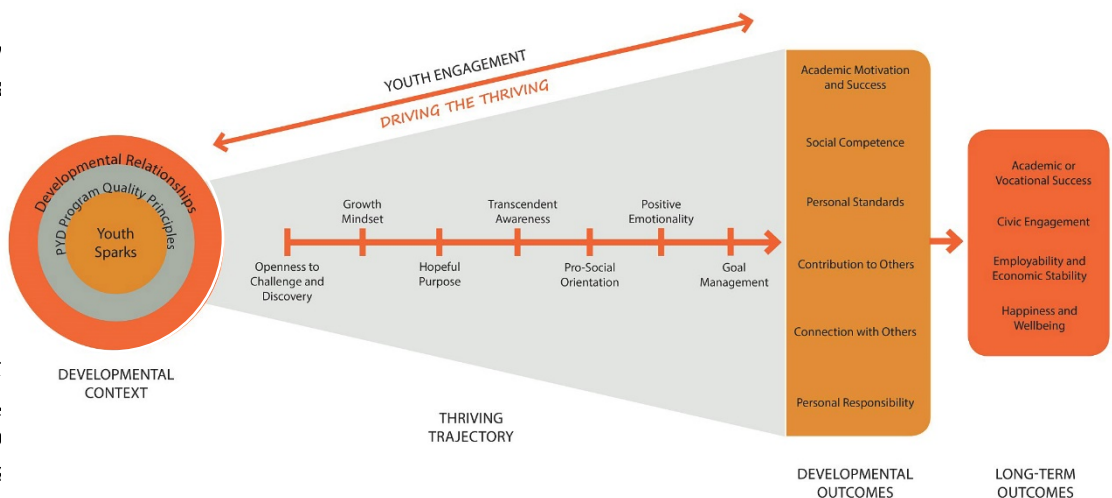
YOUTH ENGAGEMENT
DRIVING THE THRIVING

Developmental Relationships
PYD Program Quality Principles
Youth Sparks

DEVELOPMENTAL CONTEXT

Growth Mindset
Transcendent Awareness
Positive Emotionality
Openness to Challenge and Discovery
Hopeful Purpose
Pro-Social Orientation
Goal Management

THRIVING TRAJECTORY

Academic Motivation and Success
Social Competence
Personal Standards
Contribution to Others
Connection with Others
Personal Responsibility

DEVELOPMENTAL OUTCOMES

Academic or Vocational Success
Civic Engagement
Employability and Economic Stability
Happiness and Wellbeing

LONG-TERM OUTCOMES